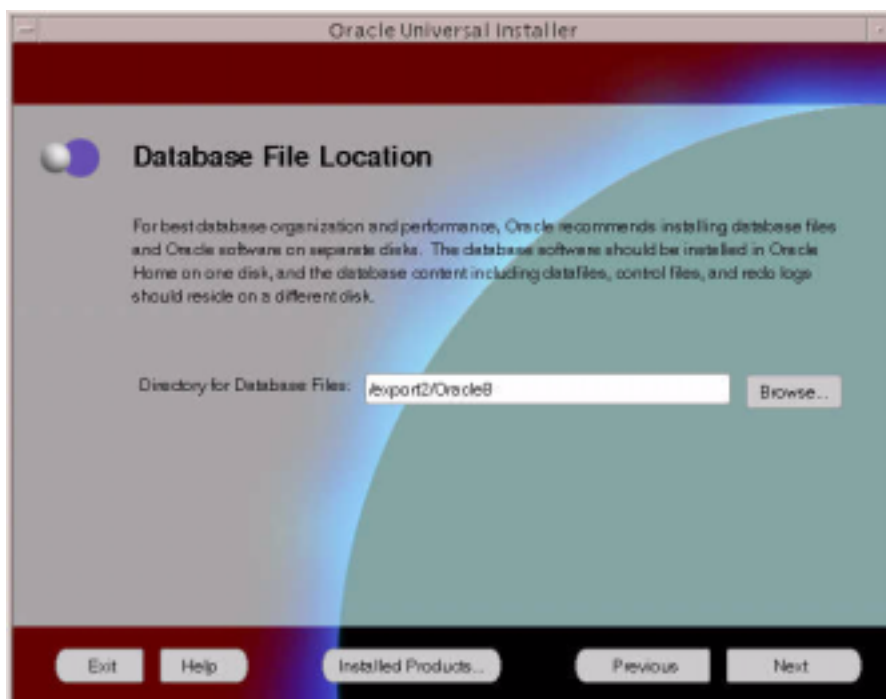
Oracle Universal Installer

Database File Location

For best database organization and performance, Oracle recommends installing database files and Oracle software on separate disks. The database software should be installed in Oracle Home on one disk, and the database content including datafiles, control files, and redo logs should reside on a different disk.

Directory for Database Files: /export2/Oracle8

Browse...

Exit Help Installed Products... Previous Next